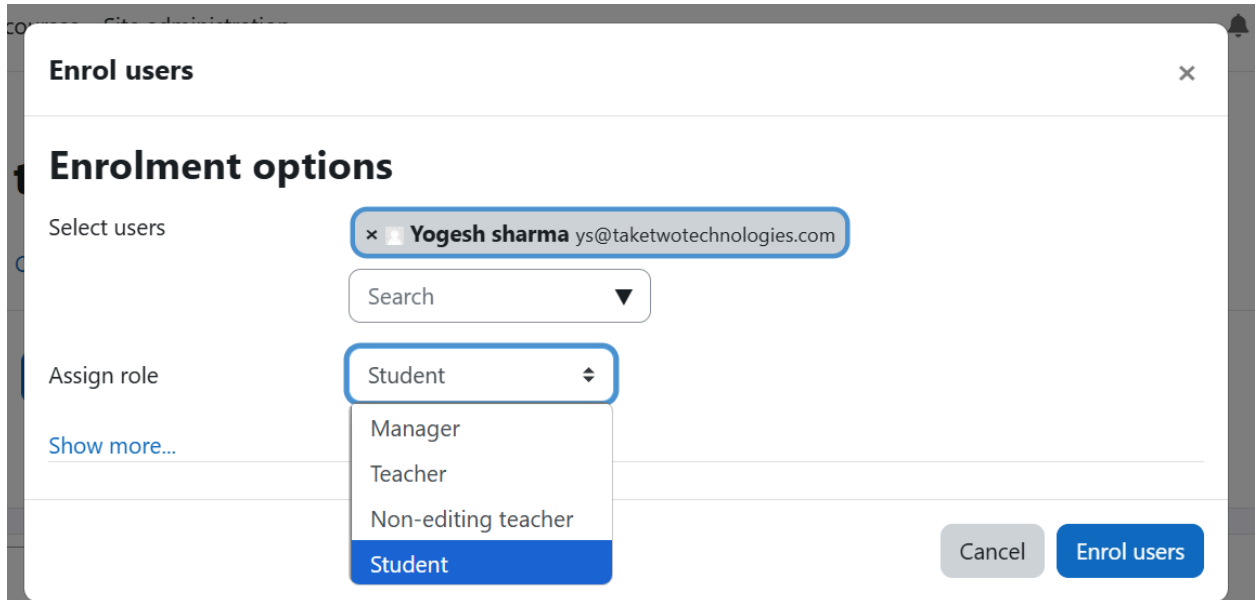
Enrol users

×

Enrolment options

Select users

× Yogesh sharma ys@taketwotechnologies.com

Search ▼

Assign role

Student

Manager

Teacher

Non-editing teacher

Student

Show more...

Cancel

Enrol users